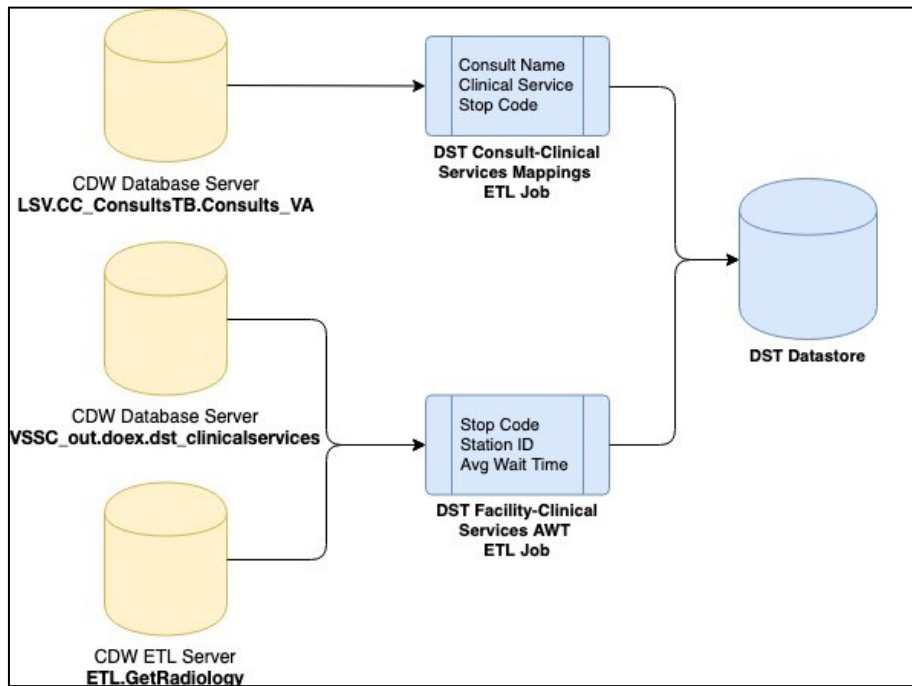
CDW Database Server
LSV.CC_ConsultsTB.Consults_VA

Consult Name
Clinical Service
Stop Code

DST Consult-Clinical Services Mappings ETL Job

DST Datastore

CDW Database Server
VSSC_out.doex.dst_clinicalservices

Stop Code
Station ID
Avg Wait Time

DST Facility-Clinical Services AWT ETL Job

CDW ETL Server
ETL.GetRadiology